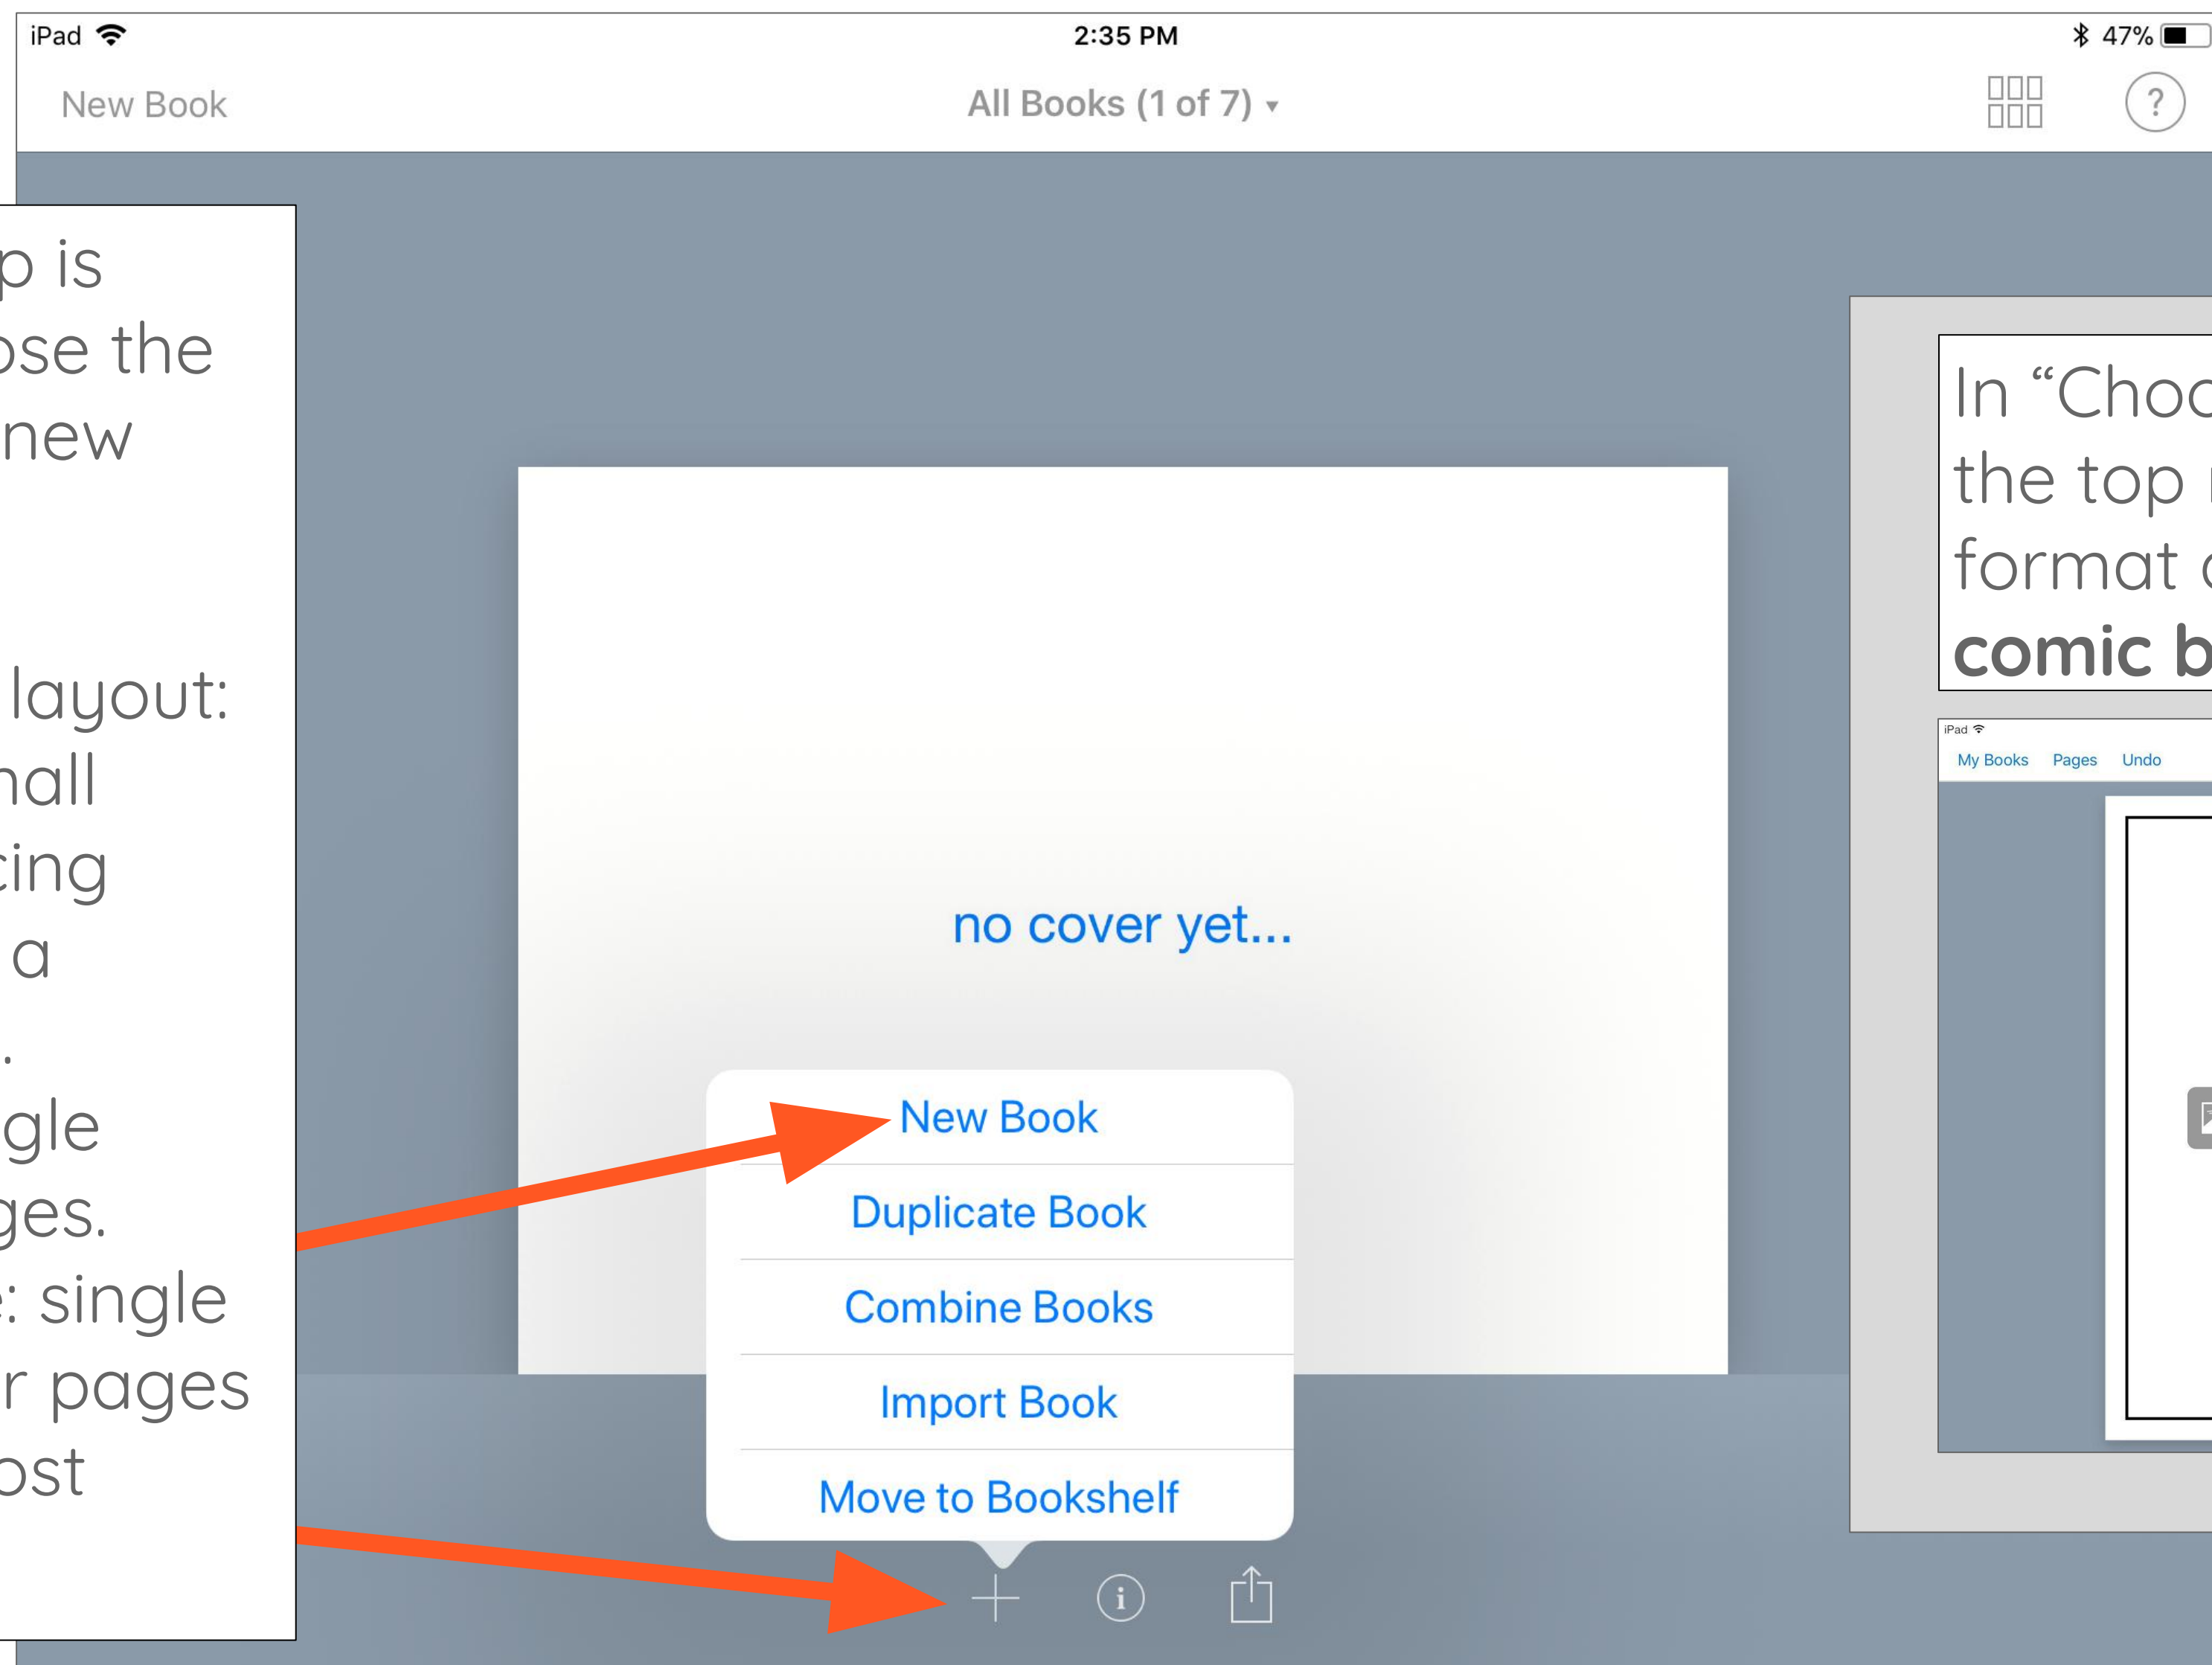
iPad 2:35 PM 47%

New Book All Books (1 of 7) ▾ ?

p is
ose the
new

layout:
nall
cing
a
.
gle
ges.
: single
r pages
ost

no cover yet...

New Book
Duplicate Book
Combine Books
Import Book
Move to Bookshelf

In "Choo
the top
format
comic b

iPad
My Books Pages Undo